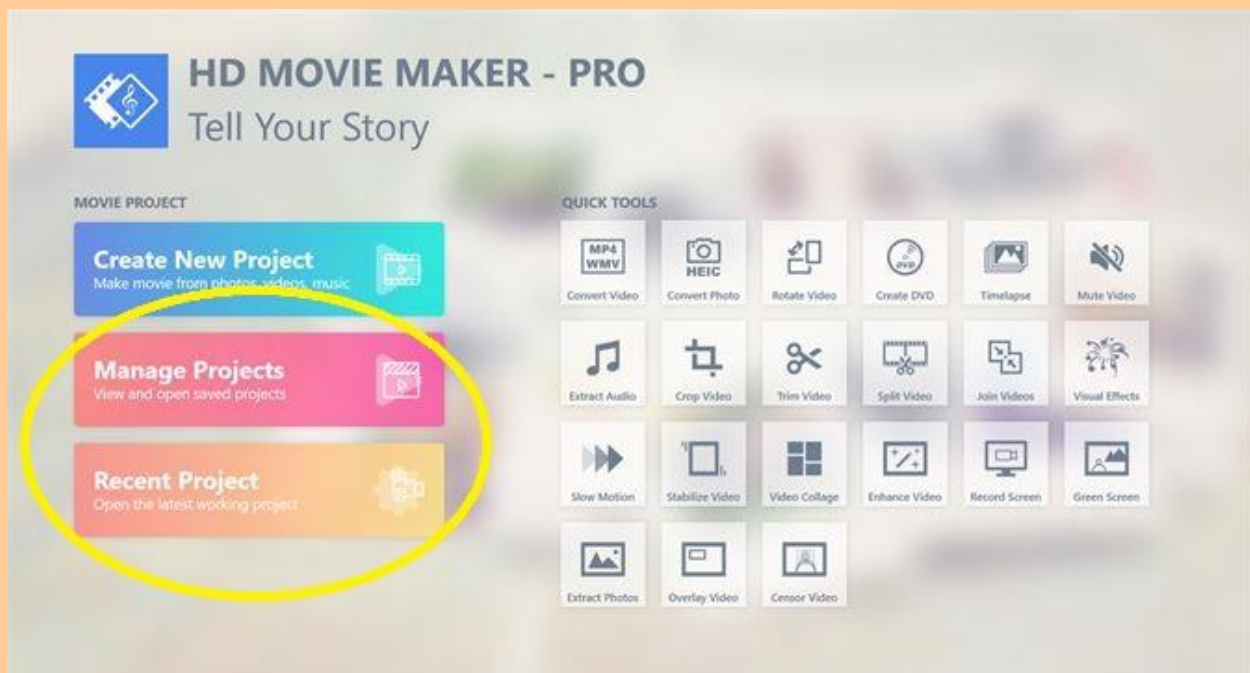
HD MOVIE MAKER - PRO
Tell Your Story

MOVIE PROJECT

Create New Project
Make movie from photos, videos, music

Manage Projects
View and open saved projects

Recent Project
Open the latest working project

QUICK TOOLS

MP4 WMV
Convert Video

HEIC
Convert Photo

Rotate Video

DVD
Create DVD

Timelapse

Mute Video

Extract Audio

Crop Video

Trim Video

Split Video

Join Videos

Visual Effects

Slow Motion

Stabilize Video

Video Collage

Enhance Video

Record Screen

Green Screen

Extract Photos

Overlay Video

Censor Video